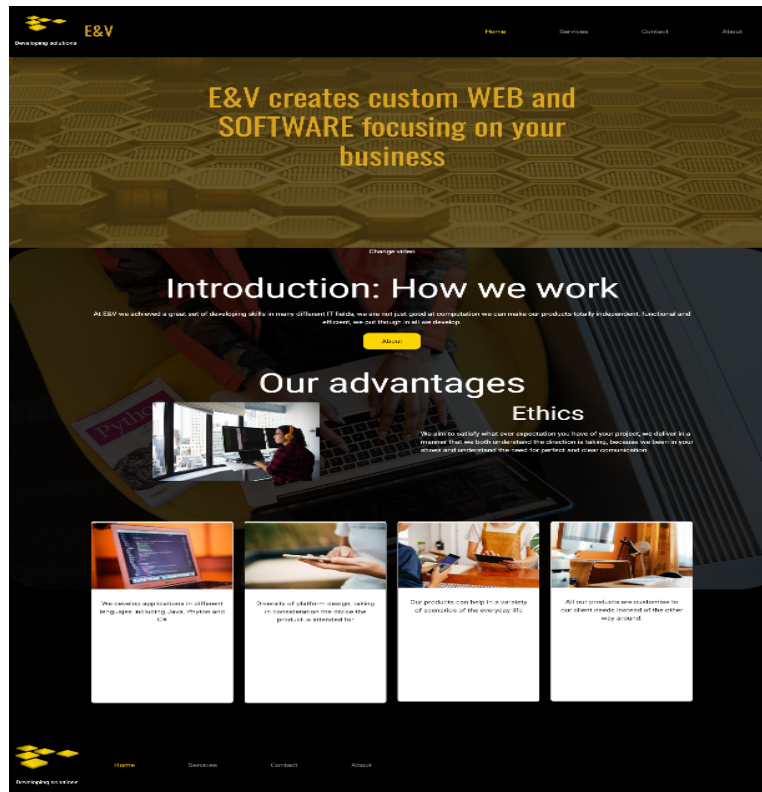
E&V
Developing solutions

Home Services Contact About

E&V creates custom WEB and SOFTWARE focusing on your business

Change video

Introduction: How we work

At E&V we achieved a great set of developing skills in many different IT fields, we are not just good at computation we can make our products totally independent, functional and efficient, we put though in all we develop.

About

Our advantages

Ethics

We aim to satisfy what ever expectation you have of your project, we deliver in a manner that we both understand the direction is taking, because we been in your shoes and understand the need for perfect and clear communication.

We develop applications in different languages, including Java, Python and C#

Diversity of platform design, taking in consideration the device the product is intended for

Our products can help in a variety of scenarios of the everyday life

All our products are customise to our client needs instead of the other way around.

Developing solutions

Home Services Contact About